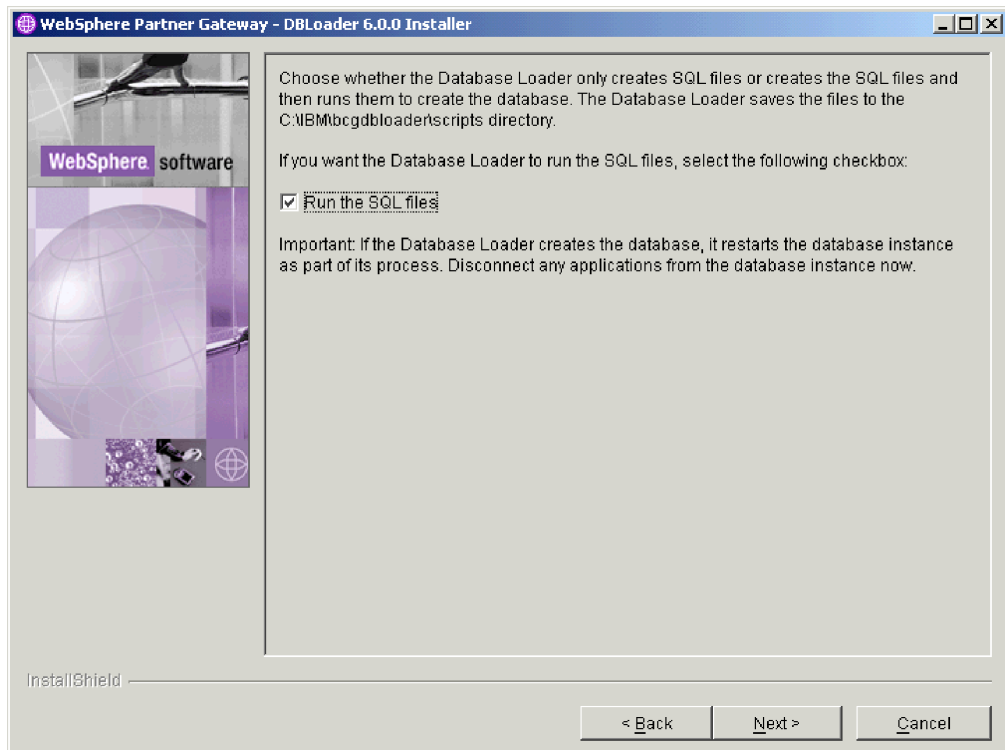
WebSphere Partner Gateway - DBLoader 6.0.0 Installer

WebSphere. software

Choose whether the Database Loader only creates SQL files or creates the SQL files and then runs them to create the database. The Database Loader saves the files to the C:\IBM\bcgdbloader\scripts directory.

If you want the Database Loader to run the SQL files, select the following checkbox:

Run the SQL files

Important: If the Database Loader creates the database, it restarts the database instance as part of its process. Disconnect any applications from the database instance now.

InstallShield

< Back

Next >

Cancel